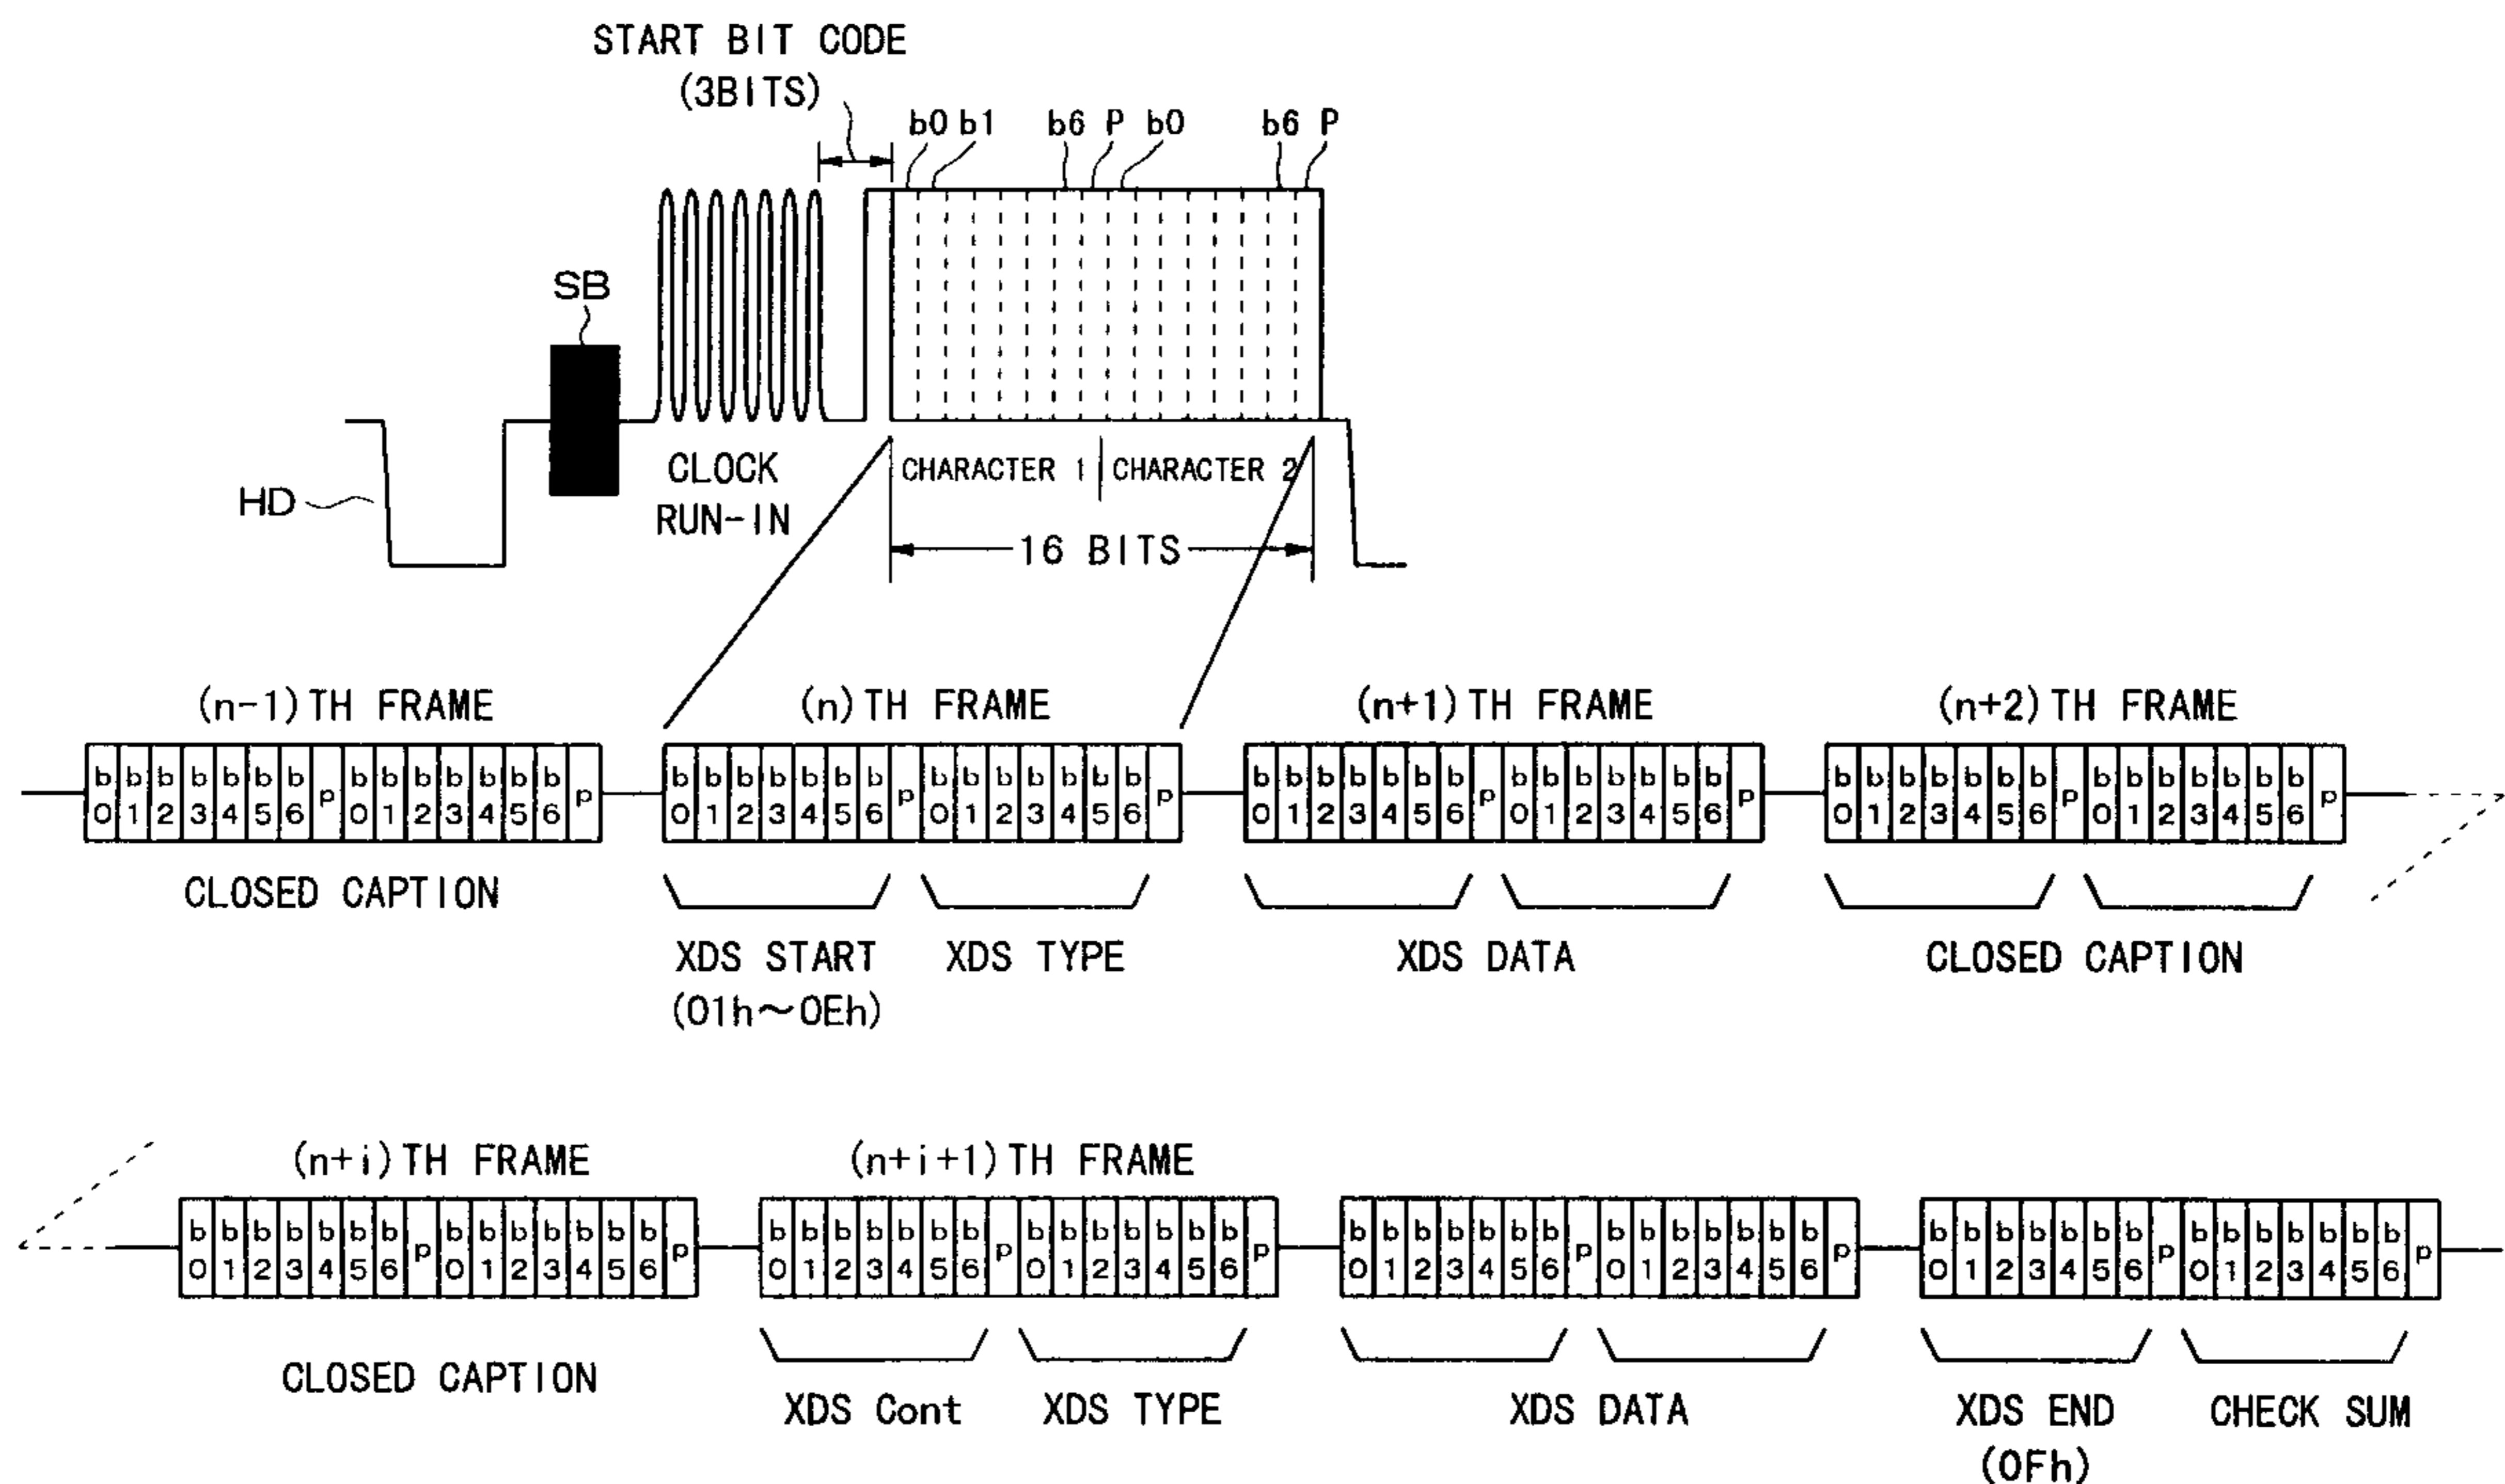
START BIT CODE
(3BITS)

b0 b1 b6 P b0 b6 P

SB

HD

CLOCK
RUN-IN

CHARACTER 1 | CHARACTER 2

16 BITS

(n-1)TH FRAME

| b0 | b1 | b2 | b3 | b4 | b5 | b6 | p | b0 | b1 | b2 | b3 | b4 | b5 | b6 | p |
|---|---|---|---|---|---|---|---|---|---|---|---|---|---|---|---|

CLOSED CAPTION

(n)TH FRAME

| b0 | b1 | b2 | b3 | b4 | b5 | b6 | p | b0 | b1 | b2 | b3 | b4 | b5 | b6 | p |
|---|---|---|---|---|---|---|---|---|---|---|---|---|---|---|---|

XDS START
(01h~0Eh)

XDS TYPE

(n+1)TH FRAME

| b0 | b1 | b2 | b3 | b4 | b5 | b6 | p | b0 | b1 | b2 | b3 | b4 | b5 | b6 | p |
|---|---|---|---|---|---|---|---|---|---|---|---|---|---|---|---|

XDS DATA

(n+2)TH FRAME

| b0 | b1 | b2 | b3 | b4 | b5 | b6 | p | b0 | b1 | b2 | b3 | b4 | b5 | b6 | p |
|---|---|---|---|---|---|---|---|---|---|---|---|---|---|---|---|

CLOSED CAPTION

(n+i)TH FRAME

| b0 | b1 | b2 | b3 | b4 | b5 | b6 | p | b0 | b1 | b2 | b3 | b4 | b5 | b6 | p |
|---|---|---|---|---|---|---|---|---|---|---|---|---|---|---|---|

CLOSED CAPTION

(n+i+1)TH FRAME

| b0 | b1 | b2 | b3 | b4 | b5 | b6 | p | b0 | b1 | b2 | b3 | b4 | b5 | b6 | p |
|---|---|---|---|---|---|---|---|---|---|---|---|---|---|---|---|

XDS Cont

XDS TYPE

| b0 | b1 | b2 | b3 | b4 | b5 | b6 | p | b0 | b1 | b2 | b3 | b4 | b5 | b6 | p |
|---|---|---|---|---|---|---|---|---|---|---|---|---|---|---|---|

XDS DATA

| b0 | b1 | b2 | b3 | b4 | b5 | b6 | p | b0 | b1 | b2 | b3 | b4 | b5 | b6 | p |
|---|---|---|---|---|---|---|---|---|---|---|---|---|---|---|---|

XDS END
(0Fh)

CHECK SUM